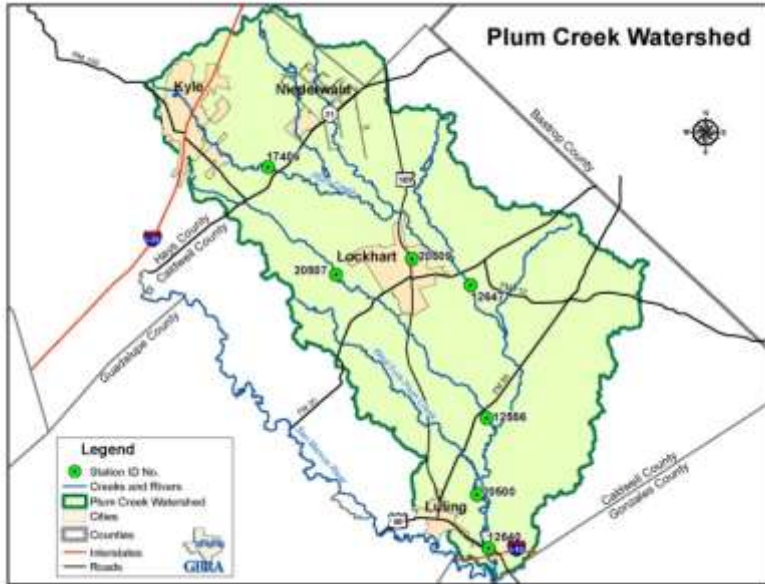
Plum Creek Watershed

Kyle

Niederwald

17406

Bastrop County

Hays County

Caldwell County

Lockhart

20505

20507

2647

Guadalupe County

12556

Legend

Station ID No.

Creeks and Rivers

Plum Creek Watershed

Cities

Counties

Interstates

Roads

GBRA

20500

Luling

12640

Caldwell County

Gonzales County